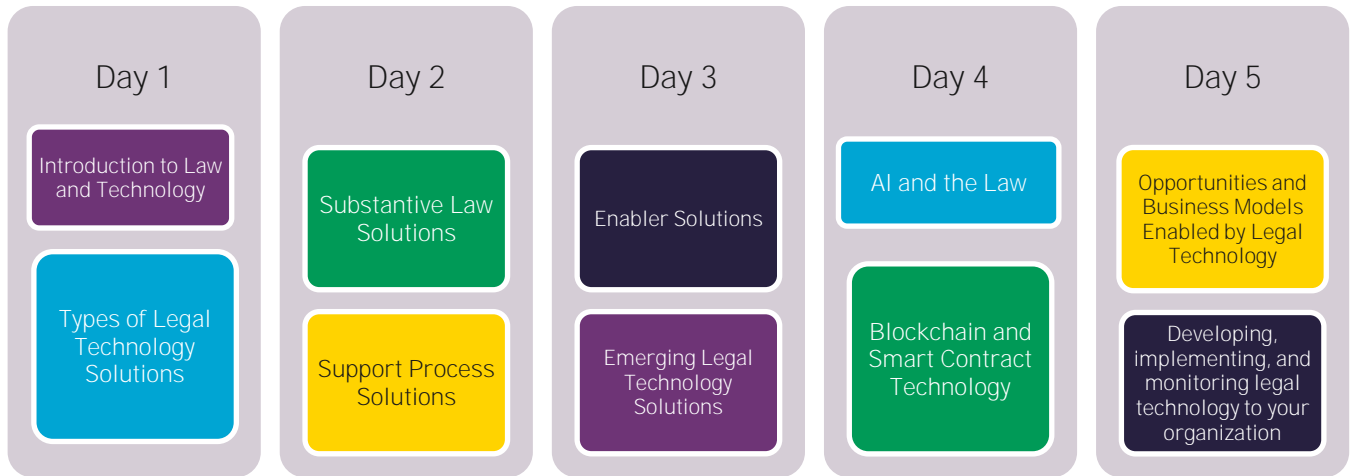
Day 1

Introduction to Law and Technology

Types of Legal Technology Solutions

Day 2

Substantive Law Solutions

Support Process Solutions

Day 3

Enabler Solutions

Emerging Legal Technology Solutions

Day 4

AI and the Law

Blockchain and Smart Contract Technology

Day 5

Opportunities and Business Models Enabled by Legal Technology

Developing, implementing, and monitoring legal technology to your organization